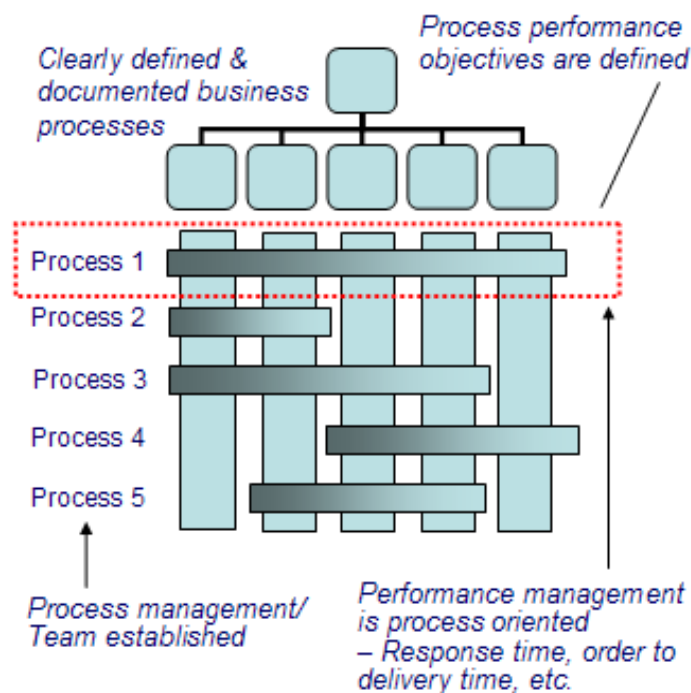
Clearly defined & documented business processes

Process performance objectives are defined

Process 1

Process 2

Process 3

Process 4

Process 5

Process management/ Team established

Performance management is process oriented
– Response time, order to delivery time, etc.